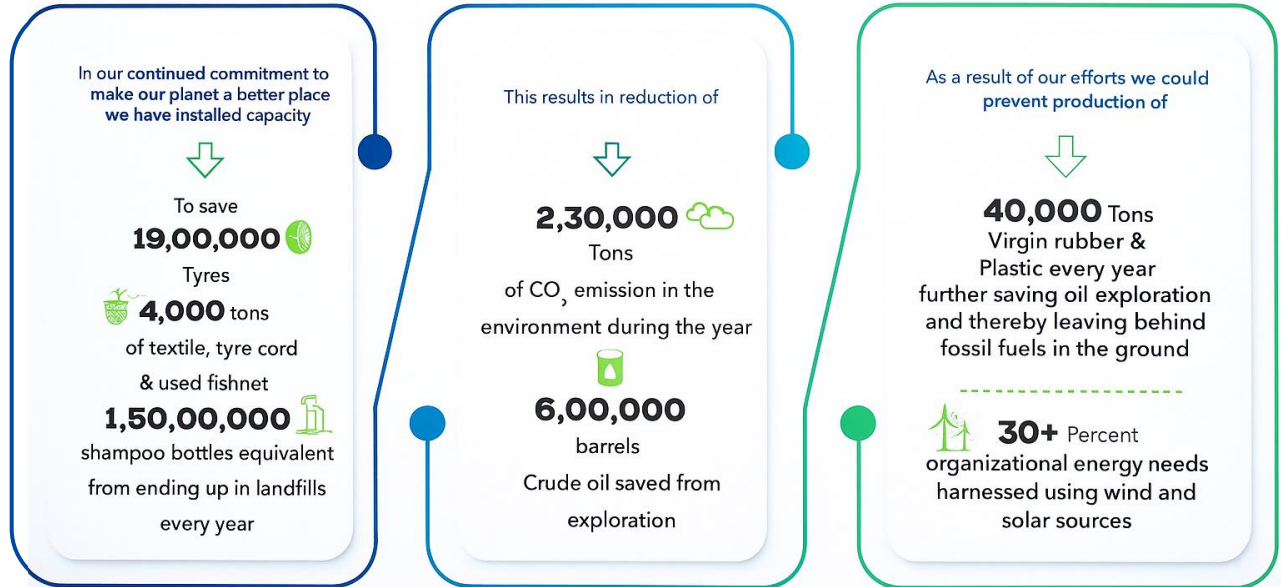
In our continued commitment to make our planet a better place we have installed capacity

To save

19,00,000

Tyres

4,000 tons

of textile, tyre cord & used fishnet

1,50,00,000

shampoo bottles equivalent from ending up in landfills every year

This results in reduction of

2,30,000

Tons

of $CO_2$ emission in the environment during the year

6,00,000

barrels

Crude oil saved from exploration

As a result of our efforts we could prevent production of

40,000 Tons

Virgin rubber & Plastic every year further saving oil exploration and thereby leaving behind fossil fuels in the ground

30+ Percent

organizational energy needs harnessed using wind and solar sources